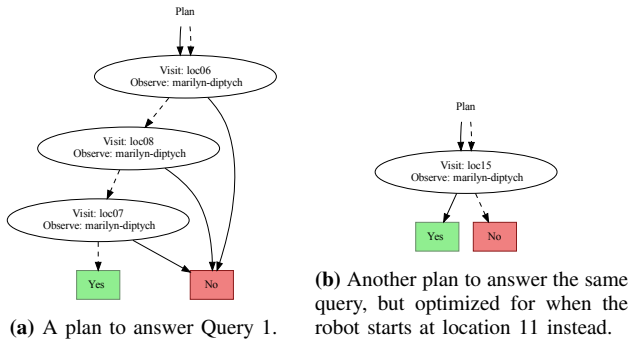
Plan

Visit: loc06
Observe: marilyn-diptych

Visit: loc08
Observe: marilyn-diptych

Visit: loc07
Observe: marilyn-diptych

Yes

No

**(a)** A plan to answer Query 1.

Plan

Visit: loc15
Observe: marilyn-diptych

Yes

No

**(b)** Another plan to answer the same query, but optimized for when the robot starts at location 11 instead.